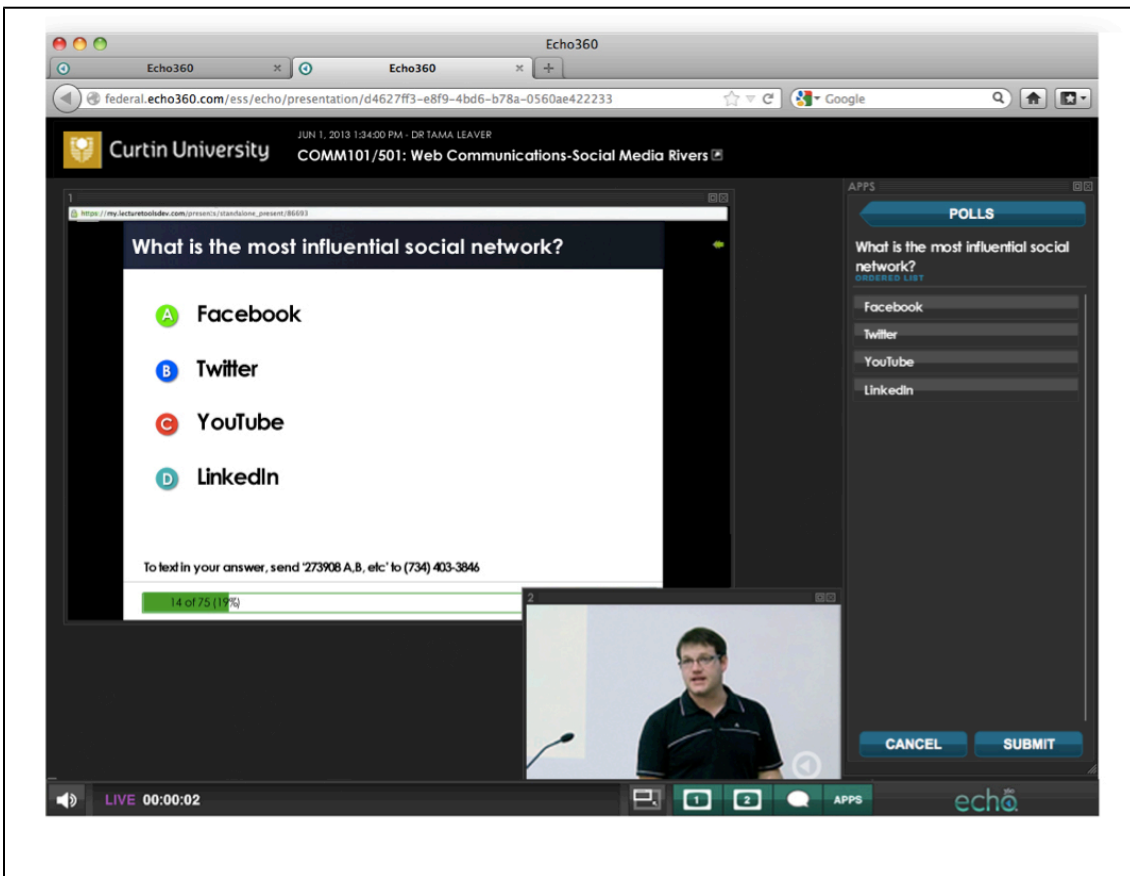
Echo360

Echo360 × Echo360 × +

federal.echo360.com/ess/echo/presentation/d4627ff3-e8f9-4bd6-b78a-0560ae422233

Google

Curtin University

JUN 1, 2013 1:34:00 PM - DR TAMA LEAVER

COMM101/501: Web Communications-Social Media Rivers

1

https://my.lecturetoolsdev.com/presents/standalone_present/86693

What is the most influential social network?

A Facebook

B Twitter

C YouTube

D LinkedIn

To text in your answer, send '273908 A,B, etc' to (734) 403-3846

14 of 75 (19%)

2

APPS

POLLS

What is the most influential social network?

ORDERED LIST

Facebook

Twitter

YouTube

LinkedIn

CANCEL

SUBMIT

LIVE 00:00:02

1 2 APPS

echo360